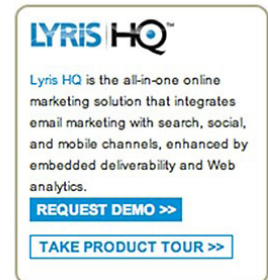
LYRIS HQ™

Lyris HQ is the all-in-one online marketing solution that integrates email marketing with search, social, and mobile channels, enhanced by embedded deliverability and Web analytics.

REQUEST DEMO >>

TAKE PRODUCT TOUR >>